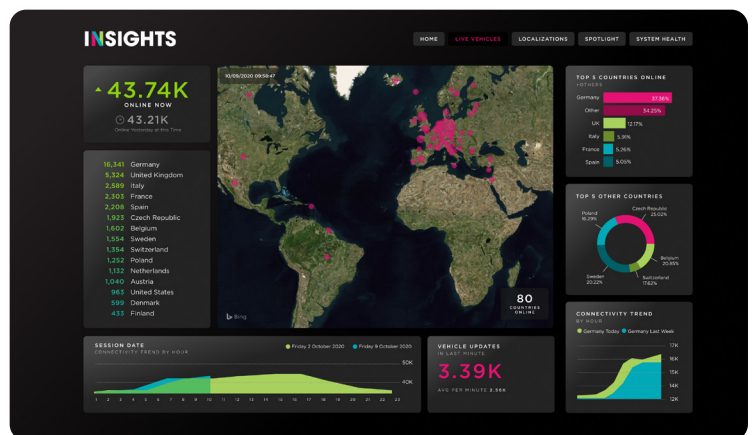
INSIGHTS

HOME
LIVE VEHICLES
LOCALIZATIONS
SPOTLIGHT
SYSTEM HEALTH

43.74K
ONLINE NOW
43.21K
Online Yesterday at this Time

10/09/2020 09:58:47

| | |
|---|---|
| 16,341 | Germany |
| 5,324 | United Kingdom |
| 2,589 | Italy |
| 2,303 | France |
| 2,208 | Spain |
| 1,923 | Czech Republic |
| 1,602 | Belgium |
| 1,554 | Sweden |
| 1,554 | Switzerland |
| 1,252 | Poland |
| 1,132 | Netherlands |
| 1,040 | Austria |
| 963 | United States |
| 599 | Denmark |
| 433 | Finland |

Bing

80
COUNTRIES ONLINE

TOP 5 COUNTRIES ONLINE
+OTHERS
Germany 37.36%
Other 34.25%
UK 12.17%
Italy 5.91%
France 5.26%
Spain 5.05%

TOP 5 OTHER COUNTRIES
Poland 16.29%
Czech Republic 25.02%
Belgium 20.85%
Switzerland 17.62%
Sweden 20.22%

CONNECTIVITY TREND
BY HOUR
Germany Today
Germany Last Week
17K
16K
15K
14K
12K

SESSION DATE
CONNECTIVITY TREND BY HOUR
Friday 2 October 2020
Friday 9 October 2020
50K
40K
1 2 3 4 5 6 7 8 9 10 11 12 13 14 15 16 17 18 19 20 21 22 23

VEHICLE UPDATES
IN LAST MINUTE
3.39K
AVG PER MINUTE 3.56K